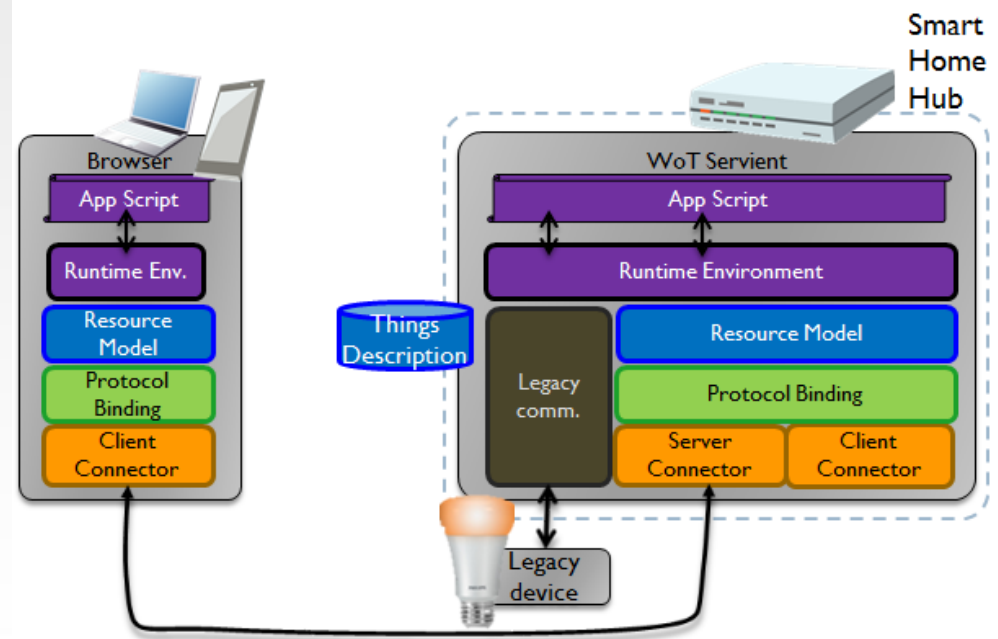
Smart Home Hub

Browser

App Script

Runtime Env.

Resource Model

Protocol Binding

Client Connector

WoT Servient

App Script

Runtime Environment

Things Description

Legacy comm.

Resource Model

Protocol Binding

Server Connector

Client Connector

Legacy device